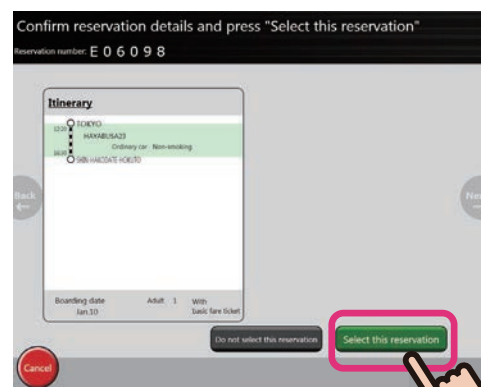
Confirm reservation details and press "Select this reservation"

Reservation number: E 0 6 0 9 8

Itinerary

12:20 TOKYO

HAYABUSA23

Ordinary car Non-smoking

16:20 SHIN HAKODATE HOKUTO

Back

Ne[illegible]

Boarding date
Jan.10

Adult 1

With
basic fare ticket

Do not select this reservation

Select this reservation

Cancel